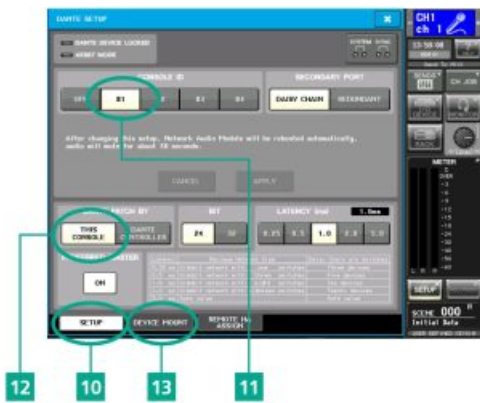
DANTE SETUP

DANTE DEVICE LOCKED
AMIRT MODE

SYSTEM SYNC

CONSOLE ID

SECONDARY PORT

ID1

DAISY CHAIN

REDUNDANT

After changing this setup, Network Audio Module will be rebooted automatically. audio will mute for about 30 seconds.

CANCEL

APPLY

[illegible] BY

BIT

LATENCY (ms)

1.0ms

THIS CONSOLE

DANTE CONTROLLER

24

32

0.25

0.5

1.0

2.0

5.0

ON

SETUP

DEVICE MOUNT

REMOTE HA ASSIGN

CH1
ch 1

SETUP

SCENE 000
Initial Data

METER

12

10

13

11